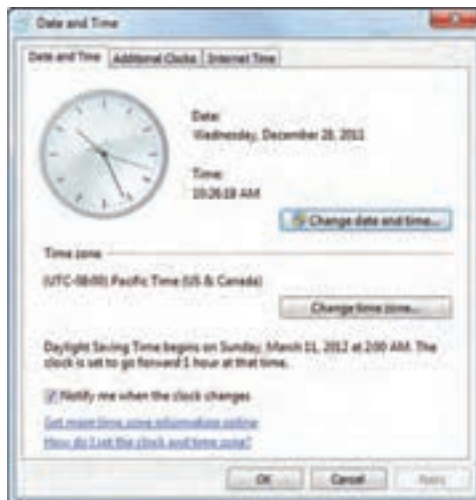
Date and Time

Date and Time | Additional Clocks | Internet Time

Date:
Wednesday, December 28, 2011

Time:
10:26:18 AM

Change date and time...

Time zone

(UTC-08:00) Pacific Time (US & Canada)

Change time zone...

Daylight Saving Time begins on Sunday, March 01, 2012 at 2:00 AM. The clock is set to go forward 1 hour at that time.

Notify me when the clock changes

Get more time zone information online

How do I set the clock and time zone?

OK | Cancel | Apply